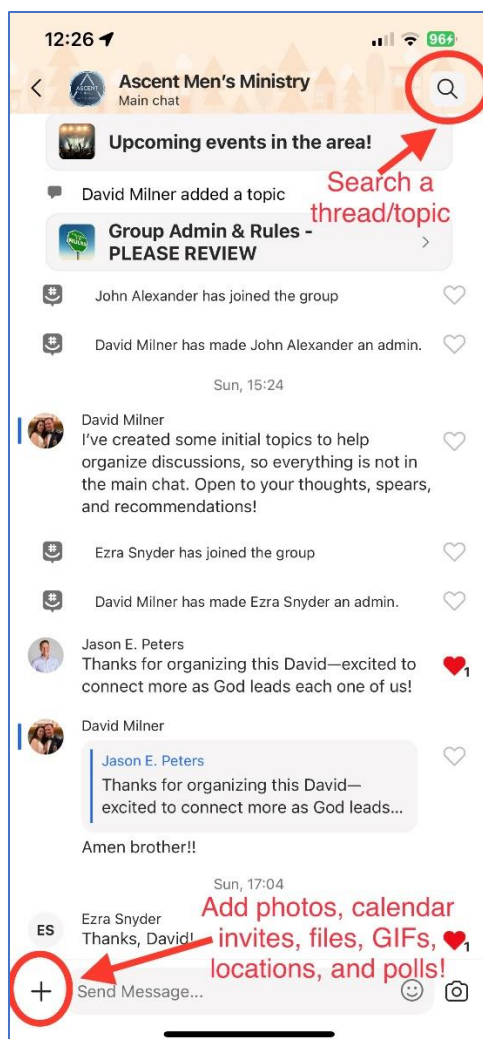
12:26 

96+

Ascent Men's Ministry
Main chat

Upcoming events in the area!

David Milner added a topic

Search a thread/topic

Group Admin & Rules - PLEASE REVIEW

John Alexander has joined the group

David Milner has made John Alexander an admin.

Sun, 15:24

David Milner
I've created some initial topics to help organize discussions, so everything is not in the main chat. Open to your thoughts, spears, and recommendations!

Ezra Snyder has joined the group

David Milner has made Ezra Snyder an admin.

Jason E. Peters
Thanks for organizing this David—excited to connect more as God leads each one of us!

1

David Milner

Jason E. Peters
Thanks for organizing this David—excited to connect more as God leads...

Amen brother!!

Sun, 17:04

ES

Ezra Snyder
Thanks, David!

Add photos, calendar invites, files, GIFs, locations, and polls!

1

+

Send Message...